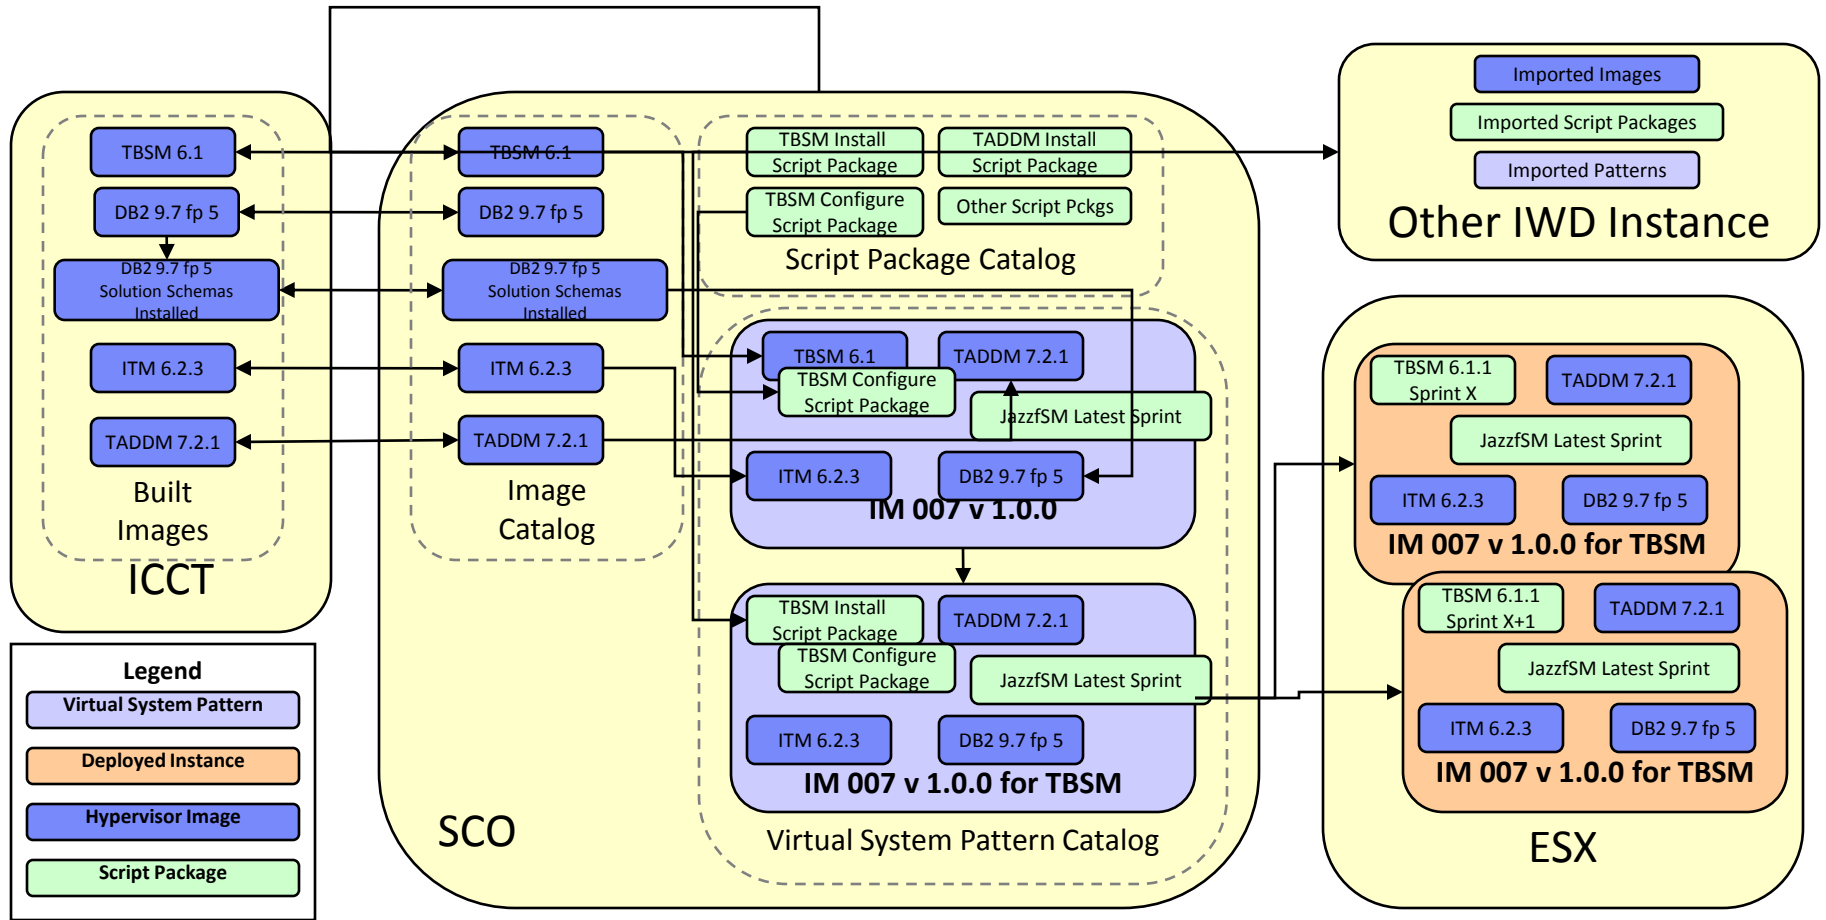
TBSM 6.1

DB2 9.7 fp 5

DB2 9.7 fp 5 Solution Schemas Installed

ITM 6.2.3

TADDM 7.2.1

Built Images

ICCT

TBSM 6.1

DB2 9.7 fp 5

DB2 9.7 fp 5 Solution Schemas Installed

ITM 6.2.3

TADDM 7.2.1

Image Catalog

TBSM Install Script Package

TADDM Install Script Package

TBSM Configure Script Package

Other Script Pckgs

Script Package Catalog

TBSM 6.1

TADDM 7.2.1

TBSM Configure Script Package

JazzfSM Latest Sprint

ITM 6.2.3

DB2 9.7 fp 5

IM 007 v 1.0.0

TBSM Install Script Package

TADDM 7.2.1

TBSM Configure Script Package

JazzfSM Latest Sprint

ITM 6.2.3

DB2 9.7 fp 5

IM 007 v 1.0.0 for TBSM

Virtual System Pattern Catalog

SCO

Imported Images

Imported Script Packages

Imported Patterns

Other IWD Instance

TBSM 6.1.1 Sprint X

TADDM 7.2.1

JazzfSM Latest Sprint

ITM 6.2.3

DB2 9.7 fp 5

IM 007 v 1.0.0 for TBSM

TBSM 6.1.1 Sprint X+1

TADDM 7.2.1

JazzfSM Latest Sprint

ITM 6.2.3

DB2 9.7 fp 5

IM 007 v 1.0.0 for TBSM

ESX

Legend

Virtual System Pattern

Deployed Instance

Hypervisor Image

Script Package